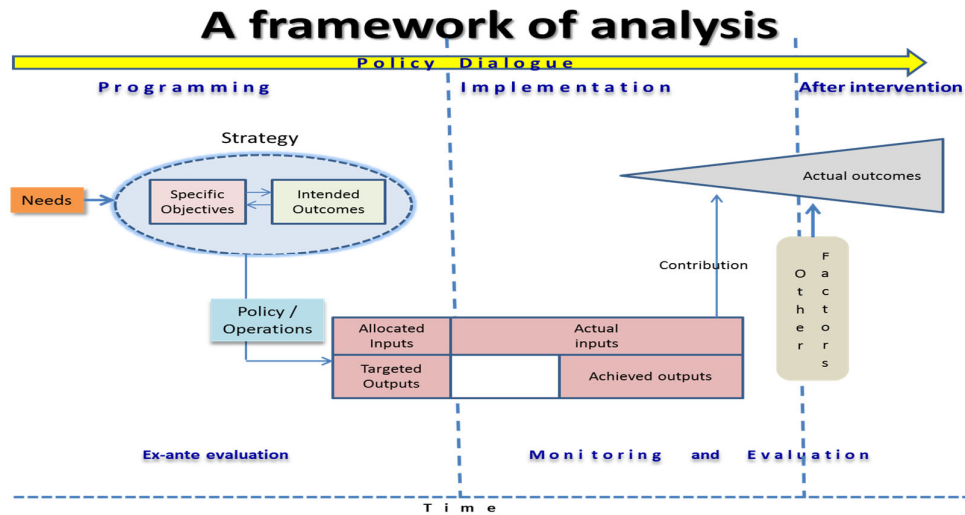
A framework of analysis

Policy Dialogue

Programming

Implementation

After intervention

Strategy

Needs

Specific Objectives

Intended Outcomes

Actual outcomes

Contribution

Other Factors

Policy / Operations

Allocated Inputs

Actual inputs

Targeted Outputs

Achieved outputs

Ex-ante evaluation

Monitoring and Evaluation

Time